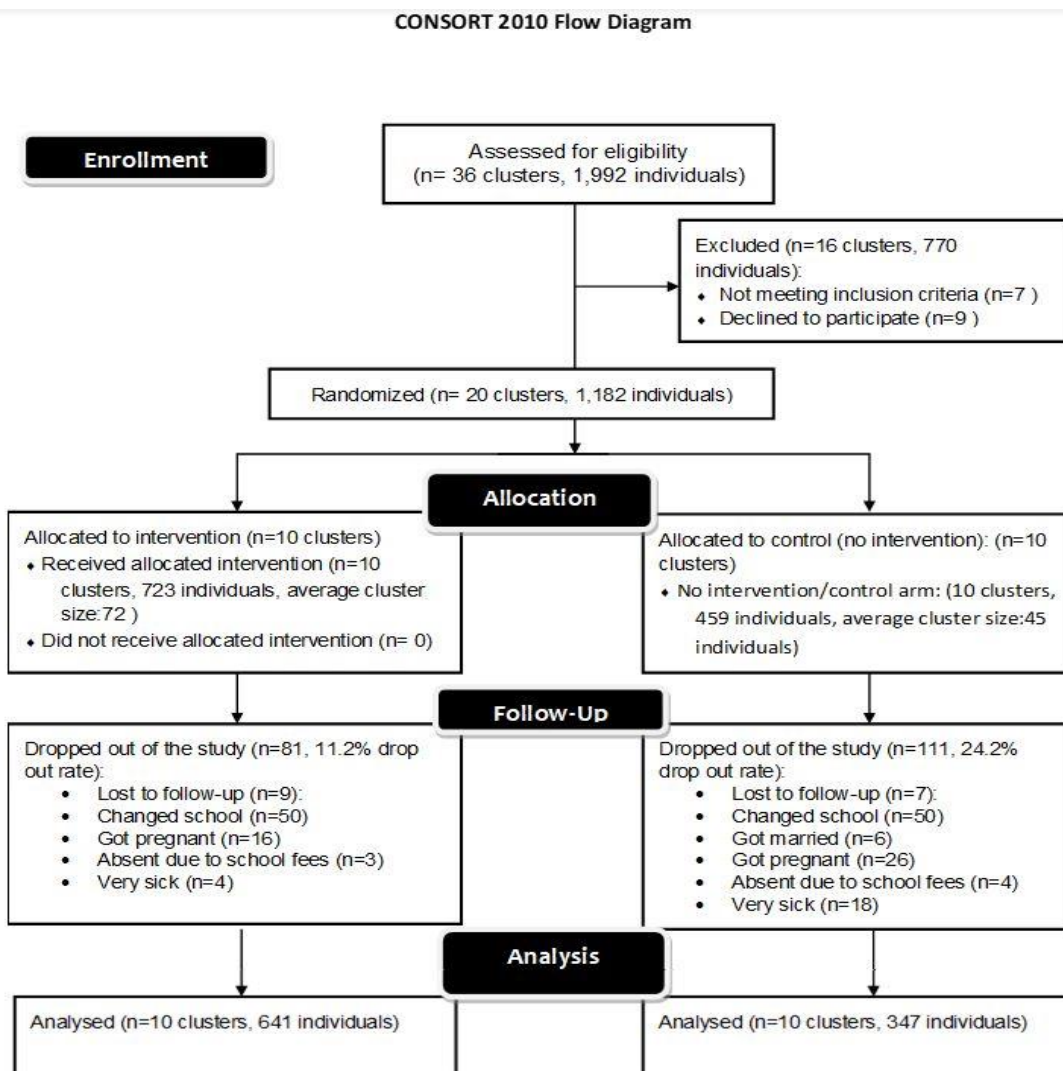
CONSORT 2010 Flow Diagram

Enrollment

Assessed for eligibility (n= 36 clusters, 1,992 individuals)

Excluded (n=16 clusters, 770 individuals):
- Not meeting inclusion criteria (n=7 )
- Declined to participate (n=9 )

Randomized (n= 20 clusters, 1,182 individuals)

Allocation

Allocated to intervention (n=10 clusters)
- Received allocated intervention (n=10 clusters, 723 individuals, average cluster size:72 )
- Did not receive allocated intervention (n= 0)

Allocated to control (no intervention): (n=10 clusters)
- No intervention/control arm: (10 clusters, 459 individuals, average cluster size:45 individuals)

Follow-Up

Dropped out of the study (n=81, 11.2% drop out rate):
- Lost to follow-up (n=9):
- Changed school (n=50)
- Got pregnant (n=16)
- Absent due to school fees (n=3)
- Very sick (n=4)

Dropped out of the study (n=111, 24.2% drop out rate):
- Lost to follow-up (n=7):
- Changed school (n=50)
- Got married (n=6)
- Got pregnant (n=26)
- Absent due to school fees (n=4)
- Very sick (n=18)

Analysis

Analysed (n=10 clusters, 641 individuals)

Analysed (n=10 clusters, 347 individuals)